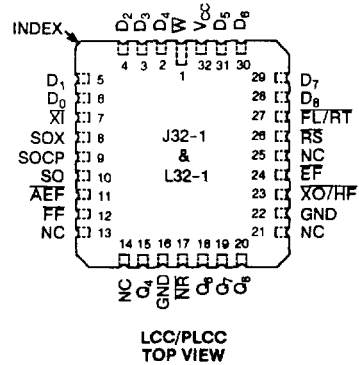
INDEX

$D_2$ $D_3$ $D_4$ $\overline{W}$ $V_{CC}$ $D_5$ $D_6$

4 3 2 1 32 31 30

$D_1$ 5
$D_0$ 6
$\overline{XI}$ 7
SOX 8
SOCP 9
SO 10
$\overline{AEF}$ 11
$\overline{FF}$ 12
NC 13

29 $D_7$
28 $D_8$
27 $\overline{FL}/\overline{RT}$
26 $\overline{RS}$
25 NC
24 $\overline{EF}$
23 $\overline{XO}/\overline{HF}$
22 GND
21 NC

J32-1
&
L32-1

14 15 16 17 18 19 20

NC $Q_4$ GND $\overline{R}$ $Q_6$ $Q_7$ $Q_8$

LCC/PLCC
TOP VIEW